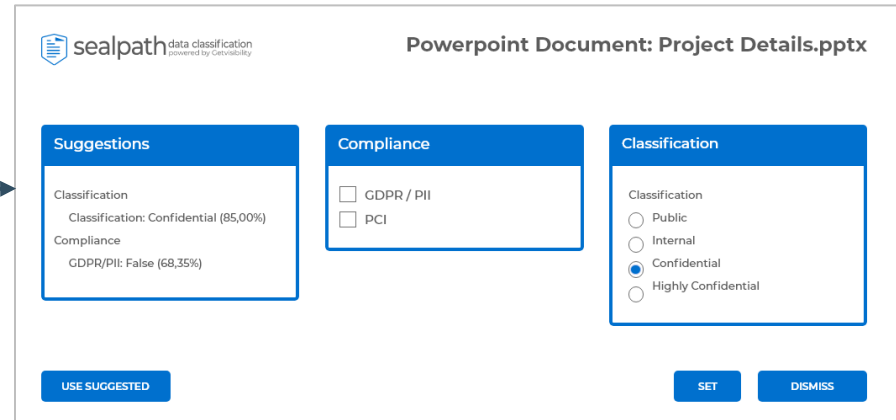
sealpath data classification
powered by Getvisibility

Powerpoint Document: Project Details.pptx

Suggestions

Classification
Classification: Confidential (85,00%)
Compliance
GDPR/PII: False (68,35%)

Compliance

GDPR / PII
PCI

Classification

Classification
Public
Internal
Confidential
Highly Confidential

USE SUGGESTED

SET

DISMISS